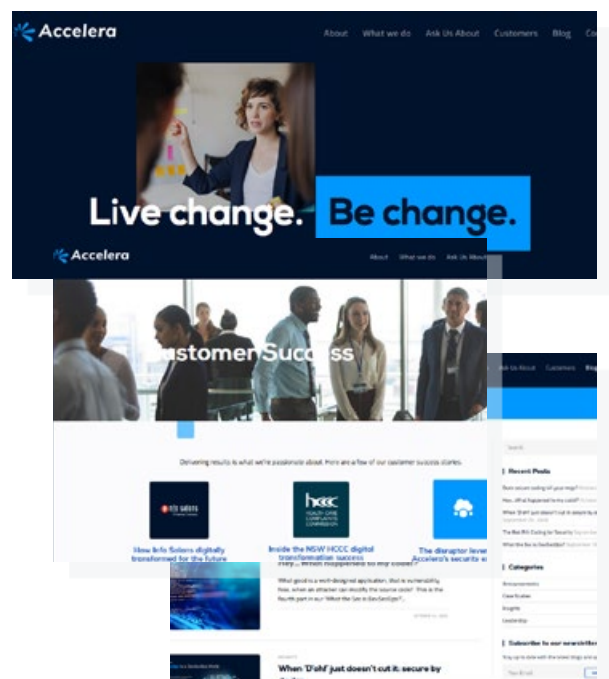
Accelera

About What we do Ask Us About Customers Blog Co

Live change. Be change.

Accelera

About What we do Ask Us About

Customer Success

Delivering results is what we're passionate about. Here are a few of our customer success stories.

INFO SOLERS

hccc

How Info Solers digitally transformed for the future

Inside the NSW HCCC digital transformation success

The disruptor lever Accelera's security e

Ask Us About Customers Blog

Search

Recent Posts

Categories

Announcements

Case Studies

Insights

Leadership

Subscribe to our newsletter

When 'D'oh!' just doesn't cut it: secure by